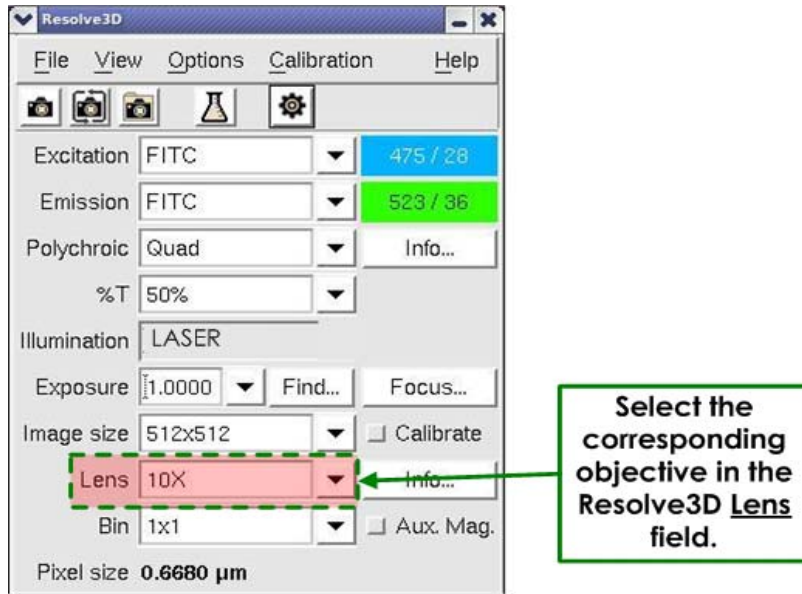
Resolve3D

File View Options Calibration Help

Excitation FITC 475 / 28

Emission FITC 523 / 36

Polychroic Quad Info...

%T 50%

Illumination LASER

Exposure 1.0000 Find... Focus...

Image size 512x512 Calibrate

Lens 10X Info...

Bin 1x1 Aux. Mag.

Pixel size 0.6680 µm

Select the corresponding objective in the Resolve3D Lens field.